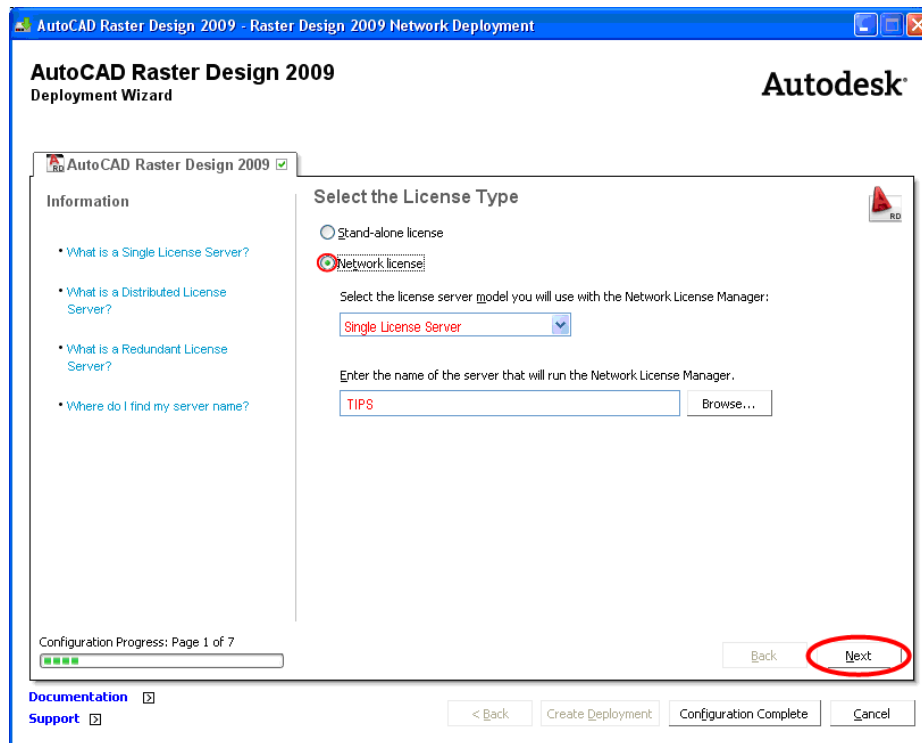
AutoCAD Raster Design 2009 - Raster Design 2009 Network Deployment

AutoCAD Raster Design 2009
Deployment Wizard

Autodesk

AutoCAD Raster Design 2009

Information

• What is a Single License Server?

• What is a Distributed License Server?

• What is a Redundant License Server?

• Where do I find my server name?

Select the License Type

RD

Stand-alone license

Network license

Select the license server model you will use with the Network License Manager:

Single License Server

Enter the name of the server that will run the Network License Manager.

TIPS

Browse...

Configuration Progress: Page 1 of 7

Back

Next

Documentation

Support

< Back

Create Deployment

Configuration Complete

Cancel